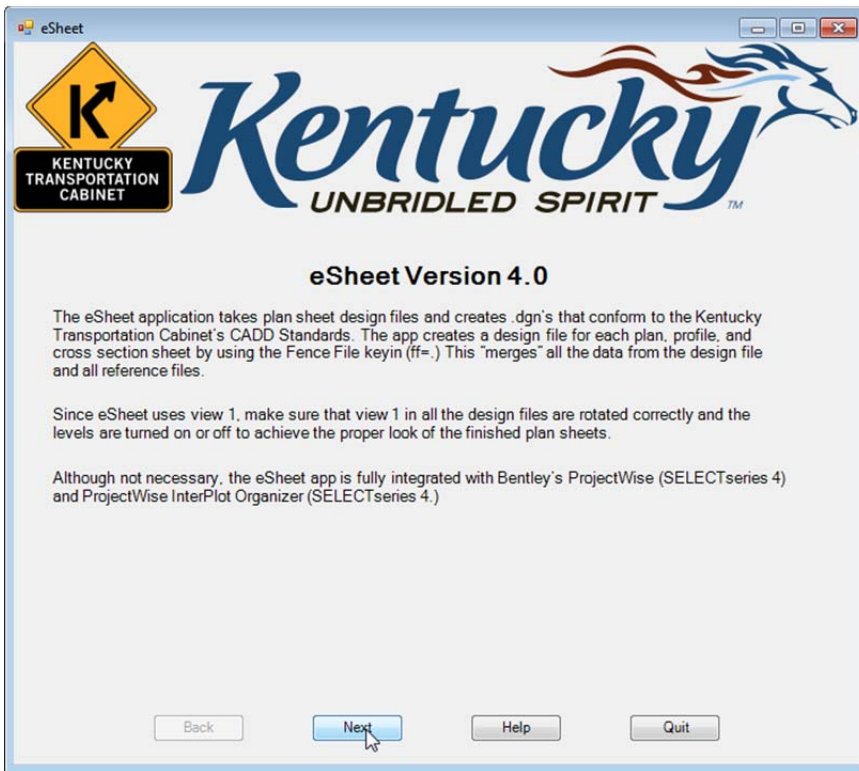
eSheet

K
KENTUCKY TRANSPORTATION CABINET

Kentucky
UNBRIDLED SPIRIT ™

eSheet Version 4.0

The eSheet application takes plan sheet design files and creates .dgn's that conform to the Kentucky Transportation Cabinet's CADD Standards. The app creates a design file for each plan, profile, and cross section sheet by using the Fence File keyin (ff=.) This "merges" all the data from the design file and all reference files.

Since eSheet uses view 1, make sure that view 1 in all the design files are rotated correctly and the levels are turned on or off to achieve the proper look of the finished plan sheets.

Although not necessary, the eSheet app is fully integrated with Bentley's ProjectWise (SELECTseries 4) and ProjectWise InterPlot Organizer (SELECTseries 4.)

Back
Next
Help
Quit